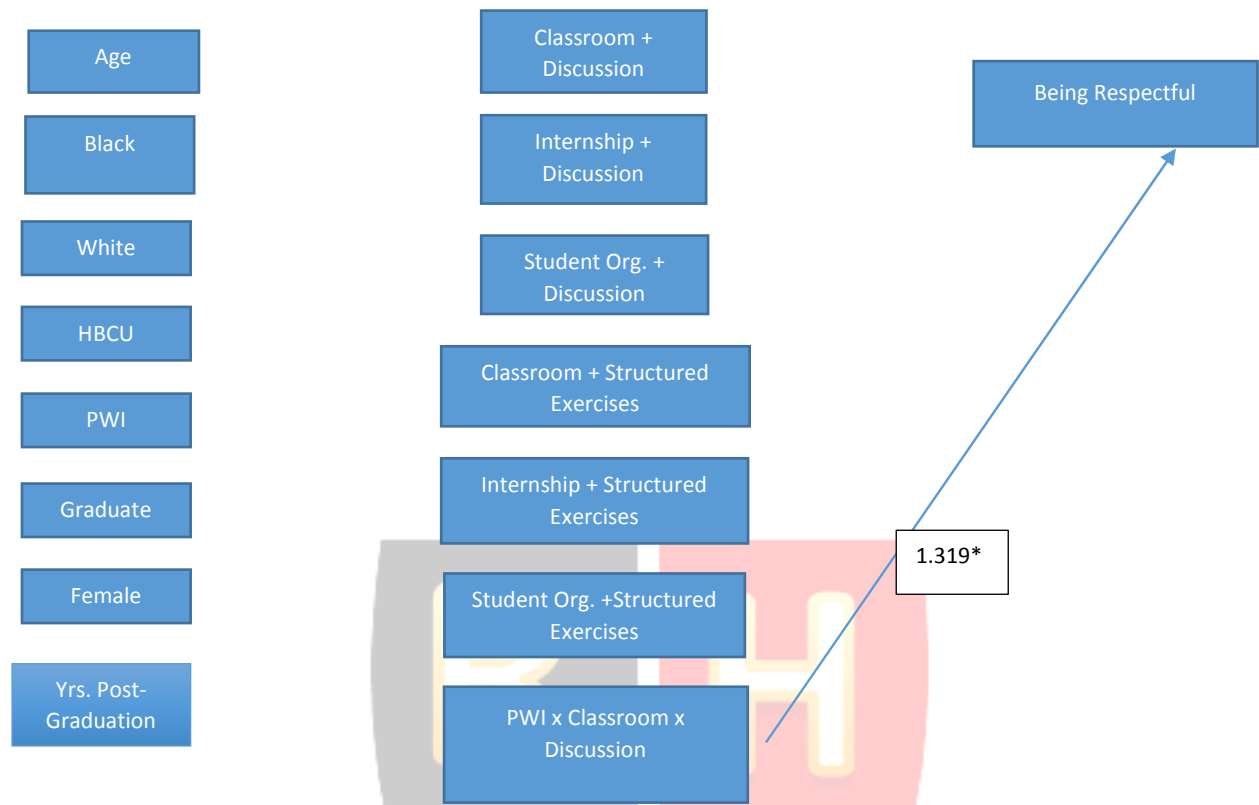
Age

Black

White

HBCU

PWI

Graduate

Female

Yrs. Post-Graduation

Classroom + Discussion

Internship + Discussion

Student Org. + Discussion

Classroom + Structured Exercises

Internship + Structured Exercises

Student Org. +Structured Exercises

PWI x Classroom x Discussion

Being Respectful

1.319*